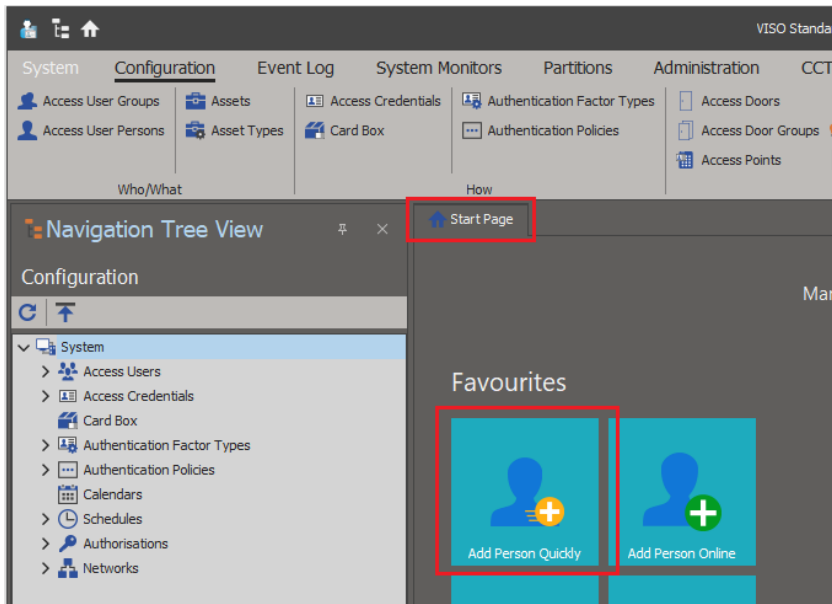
VISO Standa

System Configuration Event Log System Monitors Partitions Administration CCT

Access User Groups
Access User Persons
Assets
Asset Types
Who/What
Access Credentials
Card Box
Authentication Factor Types
Authentication Policies
How
Access Doors
Access Door Groups
Access Points

Navigation Tree View

Configuration

System
Access Users
Access Credentials
Card Box
Authentication Factor Types
Authentication Policies
Calendars
Schedules
Authorisations
Networks

Start Page

Mar

Favourites

Add Person Quickly
Add Person Online